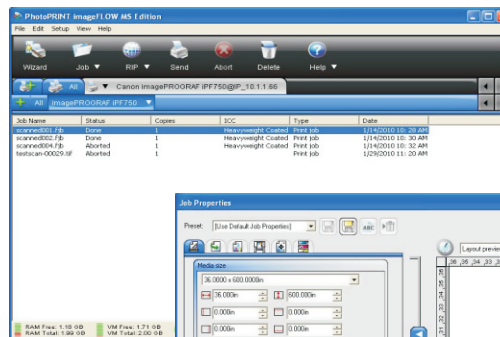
PhotoPRINT imageFLOW MS Edition

File Edit Setup View Help

Wizard Job ▼ RIP ▼ Send Abort Delete Help ▼

All Canon imagePROGRAF iPF750@IP_10.1.1.86

All imagePROGRAF iPF750 ▼

| Job Name | Status | Copies | ICC | Type | Date |
|---|---|---|---|---|---|
| scanned001.fjb | Done | 1 | Heavyweight Coated | Print job | 1/14/2010 10:28 AM |
| scanned002.fjb | Done | 1 | Heavyweight Coated | Print job | 1/14/2010 10:30 AM |
| scanned004.fjb | Aborted | 1 | Heavyweight Coated | Print job | 1/14/2010 10:32 AM |
| testscan-00029.tif | Aborted | 1 | | Print job | 1/29/2010 11:20 AM |

Job Properties

Preset: [Use Default Job Properties]

Media size

36.000 x 600.000in

36.000in 600.000in

0.000in 0.000in

0.000in 0.000in

Layout preview

36 35 34 33

RAM Free: 1.18 GB
RAM Total: 1.99 GB
VM Free: 1.71 GB
VM Total: 2.00 GB